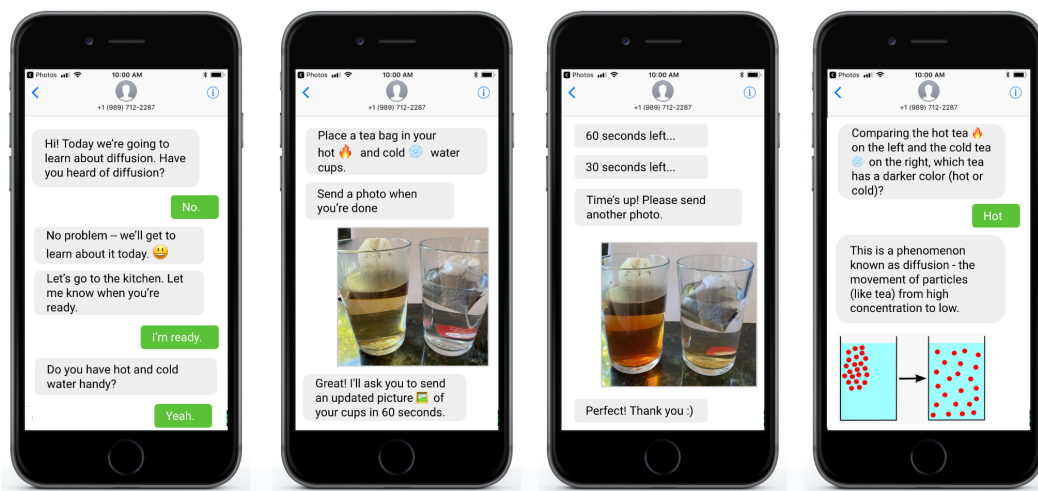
Photos 10:00 AM
+1 (989) 712-2287

Hi! Today we're going to learn about diffusion. Have you heard of diffusion?

No.

No problem -- we'll get to learn about it today. 😃

Let's go to the kitchen. Let me know when you're ready.

I'm ready.

Do you have hot and cold water handy?

Yeah.

Photos 10:00 AM
+1 (989) 712-2287

Place a tea bag in your hot 🔥 and cold ❄️ water cups.

Send a photo when you're done

Great! I'll ask you to send an updated picture 🖼️ of your cups in 60 seconds.

Photos 10:00 AM
+1 (989) 712-2287

60 seconds left...

30 seconds left...

Time's up! Please send another photo.

Perfect! Thank you :)

Photos 10:00 AM
+1 (989) 712-2287

Comparing the hot tea 🔥 on the left and the cold tea ❄️ on the right, which tea has a darker color (hot or cold)?

Hot

This is a phenomenon known as diffusion - the movement of particles (like tea) from high concentration to low.